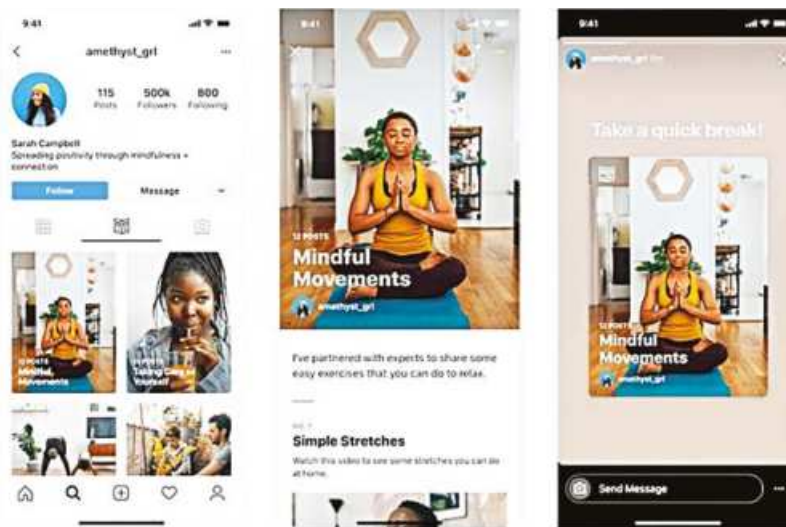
9:41

amethyst_grl

115 Posts
500k Followers
800 Following

Sarah Campbell
Spreading positivity through mindfulness + connection

Follow
Message

12 POSTS
Mindful Movements

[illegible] POSTS
Taking Care of Yourself

9:41

12 POSTS
Mindful Movements

amethyst_grl

I've partnered with experts to share some easy exercises that you can do to relax.

NO. 1
Simple Stretches

Watch this video to see some stretches you can do at home.

9:41

amethyst_grl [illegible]

Take a quick break!

12 POSTS
Mindful Movements

amethyst_grl

Send Message